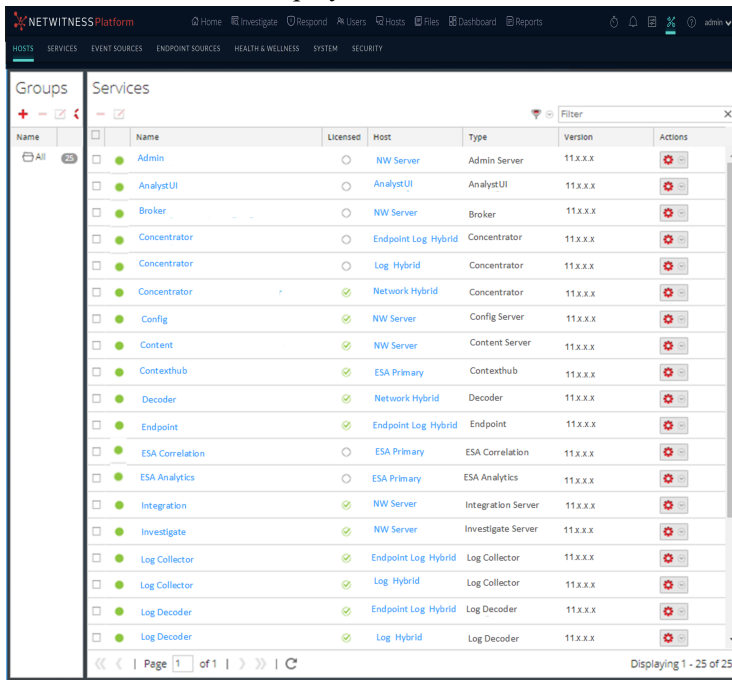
NETWITNESS Platform Home Investigate Respond Users Hosts Files Dashboard Reports admin

HOSTS SERVICES EVENT SOURCES ENDPOINT SOURCES HEALTH & WELLNESS SYSTEM SECURITY

Groups

| Name | |
|---|---|
| All | 25 |

Services

Filter

| | | Name | Licensed | Host | Type | Version | Actions |
|---|---|---|---|---|---|---|---|
| | | Admin | | NW Server | Admin Server | 11.x.x.x | |
| | | AnalystUI | | AnalystUI | AnalystUI | 11.x.x.x | |
| | | Broker | | NW Server | Broker | 11.x.x.x | |
| | | Concentrator | | Endpoint Log Hybrid | Concentrator | 11.x.x.x | |
| | | Concentrator | | Log Hybrid | Concentrator | 11.x.x.x | |
| | | Concentrator | | Network Hybrid | Concentrator | 11.x.x.x | |
| | | Config | | NW Server | Config Server | 11.x.x.x | |
| | | Content | | NW Server | Content Server | 11.x.x.x | |
| | | Contexthub | | ESA Primary | Contexthub | 11.x.x.x | |
| | | Decoder | | Network Hybrid | Decoder | 11.x.x.x | |
| | | Endpoint | | Endpoint Log Hybrid | Endpoint | 11.x.x.x | |
| | | ESA Correlation | | ESA Primary | ESA Correlation | 11.x.x.x | |
| | | ESA Analytics | | ESA Primary | ESA Analytics | 11.x.x.x | |
| | | Integration | | NW Server | Integration Server | 11.x.x.x | |
| | | Investigate | | NW Server | Investigate Server | 11.x.x.x | |
| | | Log Collector | | Endpoint Log Hybrid | Log Collector | 11.x.x.x | |
| | | Log Collector | | Log Hybrid | Log Collector | 11.x.x.x | |
| | | Log Decoder | | Endpoint Log Hybrid | Log Decoder | 11.x.x.x | |
| | | Log Decoder | | Log Hybrid | Log Decoder | 11.x.x.x | |

Page 1 of 1

Displaying 1 - 25 of 25